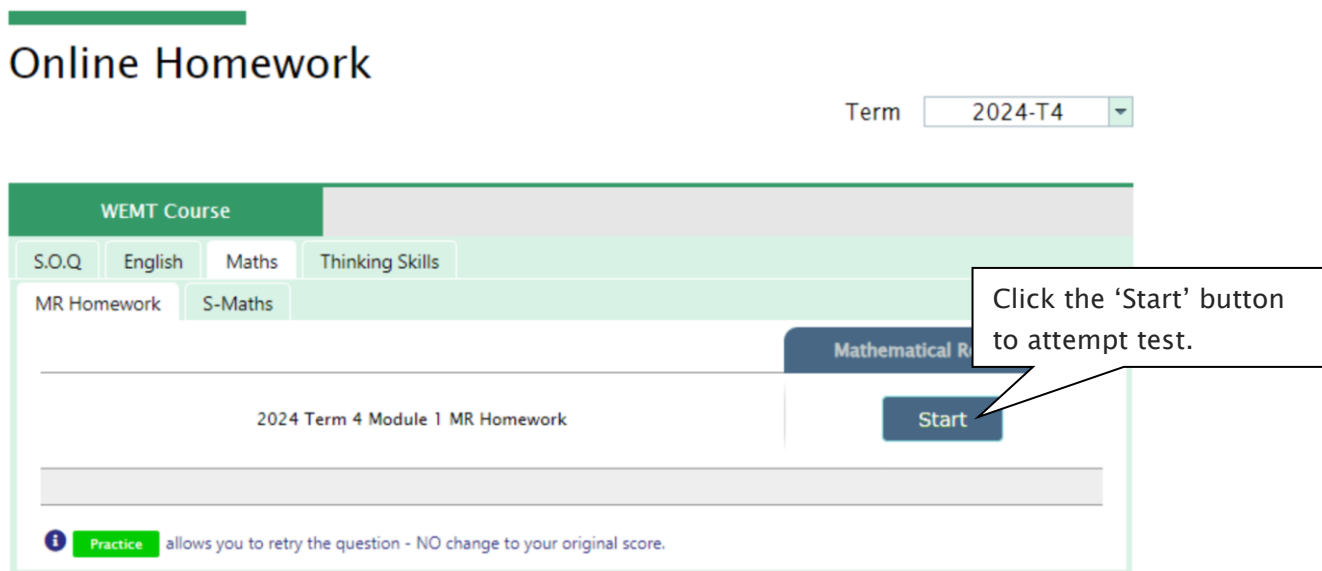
Online Homework

Term 2024-T4

WEMT Course

S.O.Q English Maths Thinking Skills

MR Homework S-Maths

Click the 'Start' button to attempt test.

Mathematical R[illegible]

2024 Term 4 Module 1 MR Homework

Start

Practice allows you to retry the question - NO change to your original score.